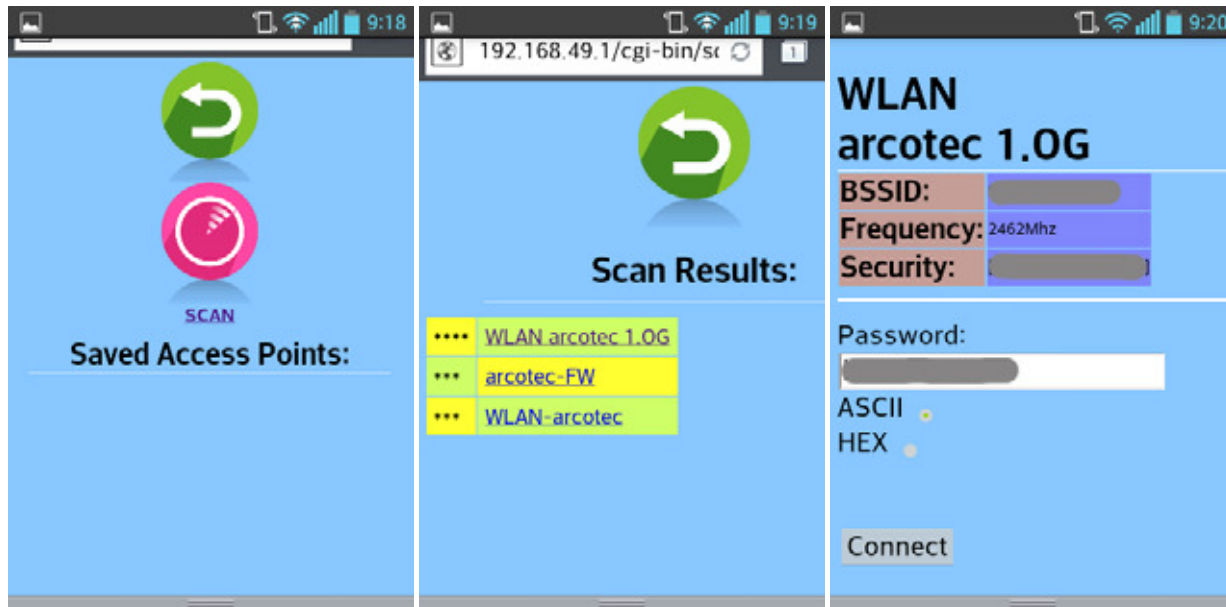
9:18

SCAN

Saved Access Points:

9:19

192.168.49.1/cgi-bin/sc

1

Scan Results:

| •••• | WLAN arcotec 1.0G |
|---|---|
| ••• | arcotec-FW |
| ••• | WLAN-arcotec |

9:20

WLAN arcotec 1.0G

| BSSID: | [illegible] |
|---|---|
| Frequency: | 2462Mhz |
| Security: | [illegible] |

Password:

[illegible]

ASCII

HEX

Connect